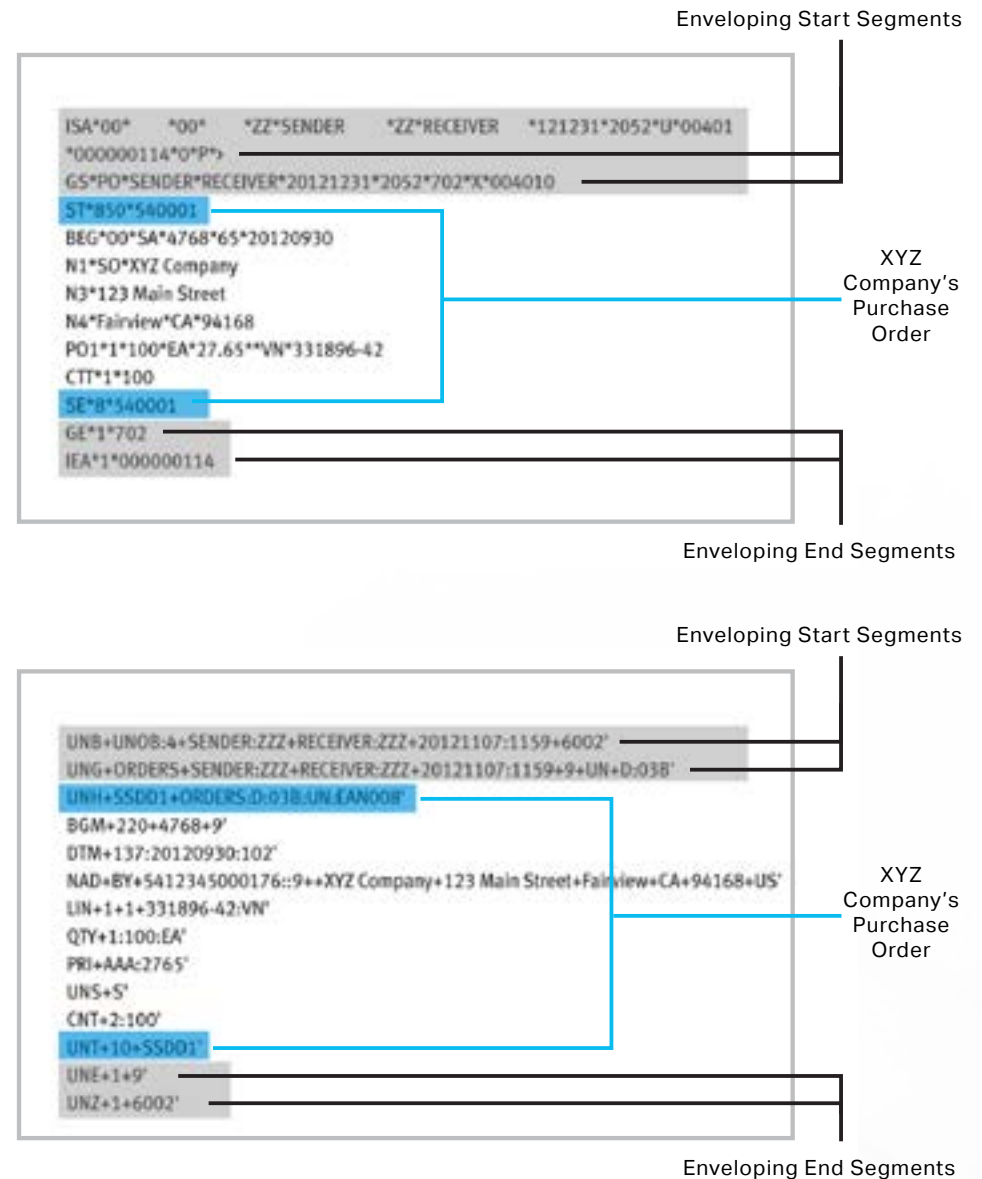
Enveloping Start Segments

ISA*00* *00* *ZZ*SENDER *ZZ*RECEIVER *121231*2052*U*00401 *000000114*0*P*>
GS*PO*SENDER*RECEIVER*20121231*2052*702*X*004010
ST*850*540001
BEG*00*SA*4768*65*20120930
N1*SO*XYZ Company
N3*123 Main Street
N4*Fairview*CA*94168
PO1*1*100*EA*27.65**VN*331896-42
CTT*1*100
SE*8*540001
GE*1*702
IEA*1*000000114

XYZ Company's Purchase Order

Enveloping End Segments

Enveloping Start Segments

UNB+UNOB:4+SENDER:ZZZ+RECEIVER:ZZZ+20121107:1159+6002'
UNG+ORDERS+SENDER:ZZZ+RECEIVER:ZZZ+20121107:1159+9+UN+D:03B'
UNH+SSDD1+ORDERS:D:03B:UN:EAN008'
BGM+220+4768+9'
DTM+137:20120930:102'
NAD+BY+5412345000176::9++XYZ Company+123 Main Street+Fairview+CA+94168+US'
LIN+1+1+331896-42:VN'
QTY+1:100:EA'
PRI+AAA:2765'
UNS+S'
CNT+2:100'
UNT+10+SSDD1'
UNE+1+9'
UNZ+1+6002'

XYZ Company's Purchase Order

Enveloping End Segments